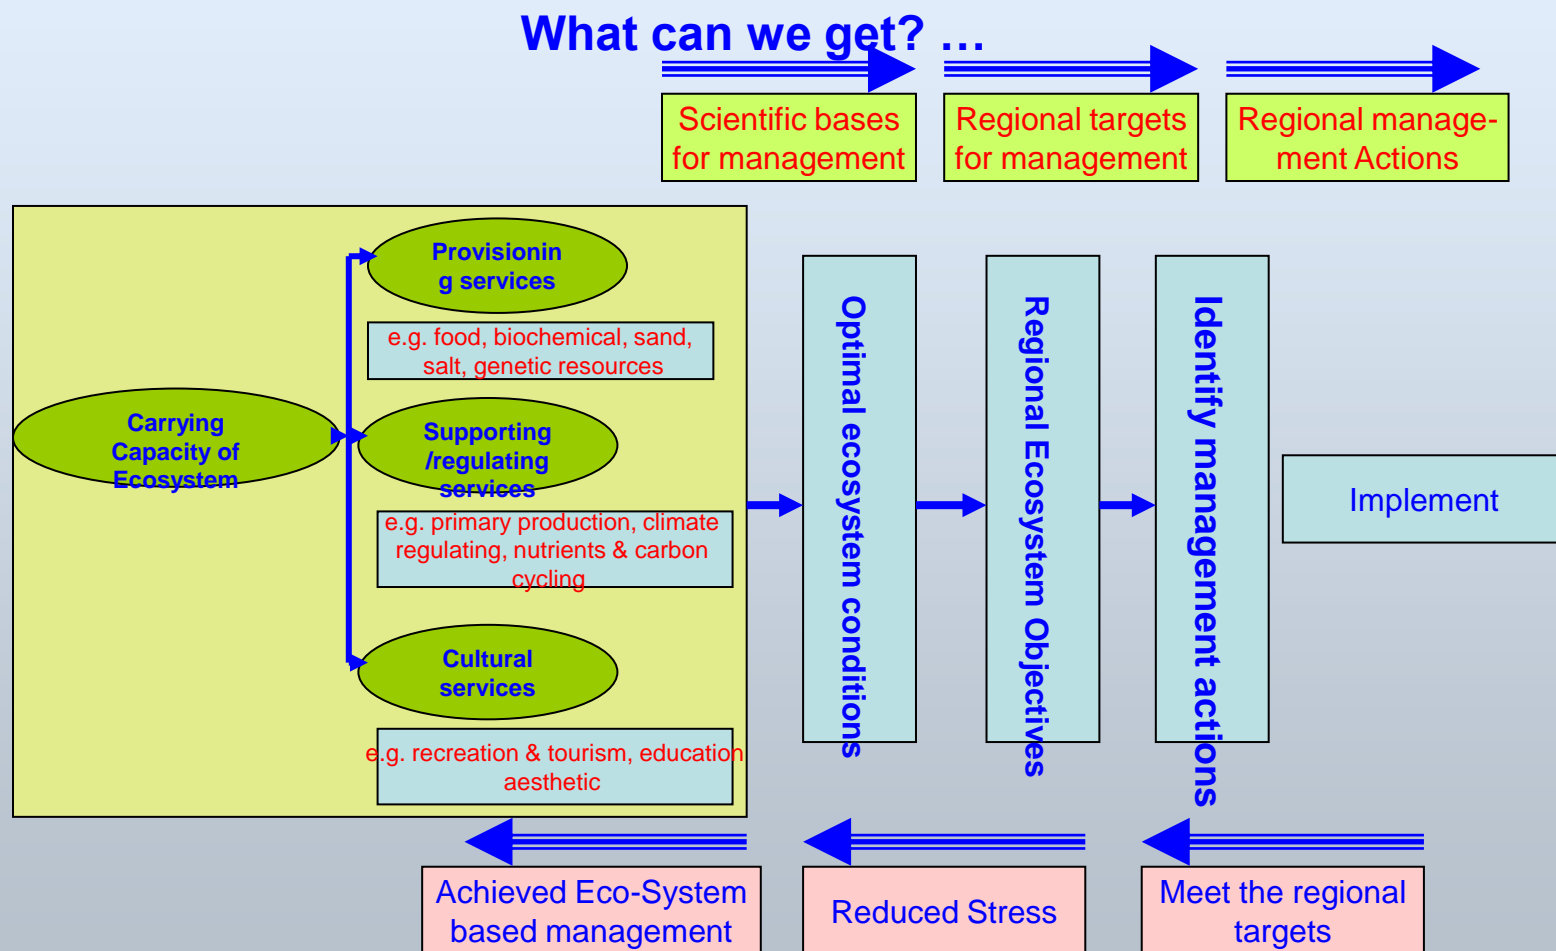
What can we get? …

Scientific bases for management

Regional targets for management

Regional management Actions

Carrying Capacity of Ecosystem

Provisioning services

e.g. food, biochemical, sand, salt, genetic resources

Supporting /regulating services

e.g. primary production, climate regulating, nutrients & carbon cycling

Cultural services

e.g. recreation & tourism, education aesthetic

Optimal ecosystem conditions

Regional Ecosystem Objectives

Identify management actions

Implement

Achieved Eco-System based management

Reduced Stress

Meet the regional targets